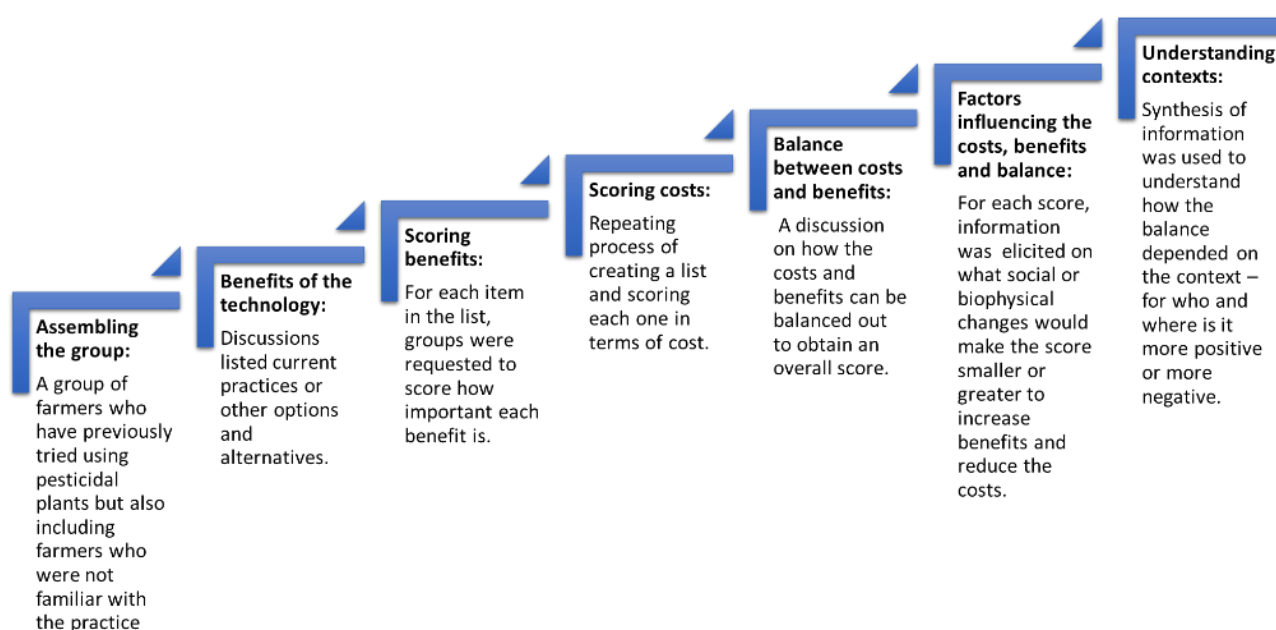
Assembling the group:

A group of farmers who have previously tried using pesticidal plants but also including farmers who were not familiar with the practice

Benefits of the technology:

Discussions listed current practices or other options and alternatives.

Scoring benefits:

For each item in the list, groups were requested to score how important each benefit is.

Scoring costs:

Repeating process of creating a list and scoring each one in terms of cost.

Balance between costs and benefits:

A discussion on how the costs and benefits can be balanced out to obtain an overall score.

Factors influencing the costs, benefits and balance:

For each score, information was elicited on what social or biophysical changes would make the score smaller or greater to increase benefits and reduce the costs.

Understanding contexts:

Synthesis of information was used to understand how the balance depended on the context – for who and where is it more positive or more negative.